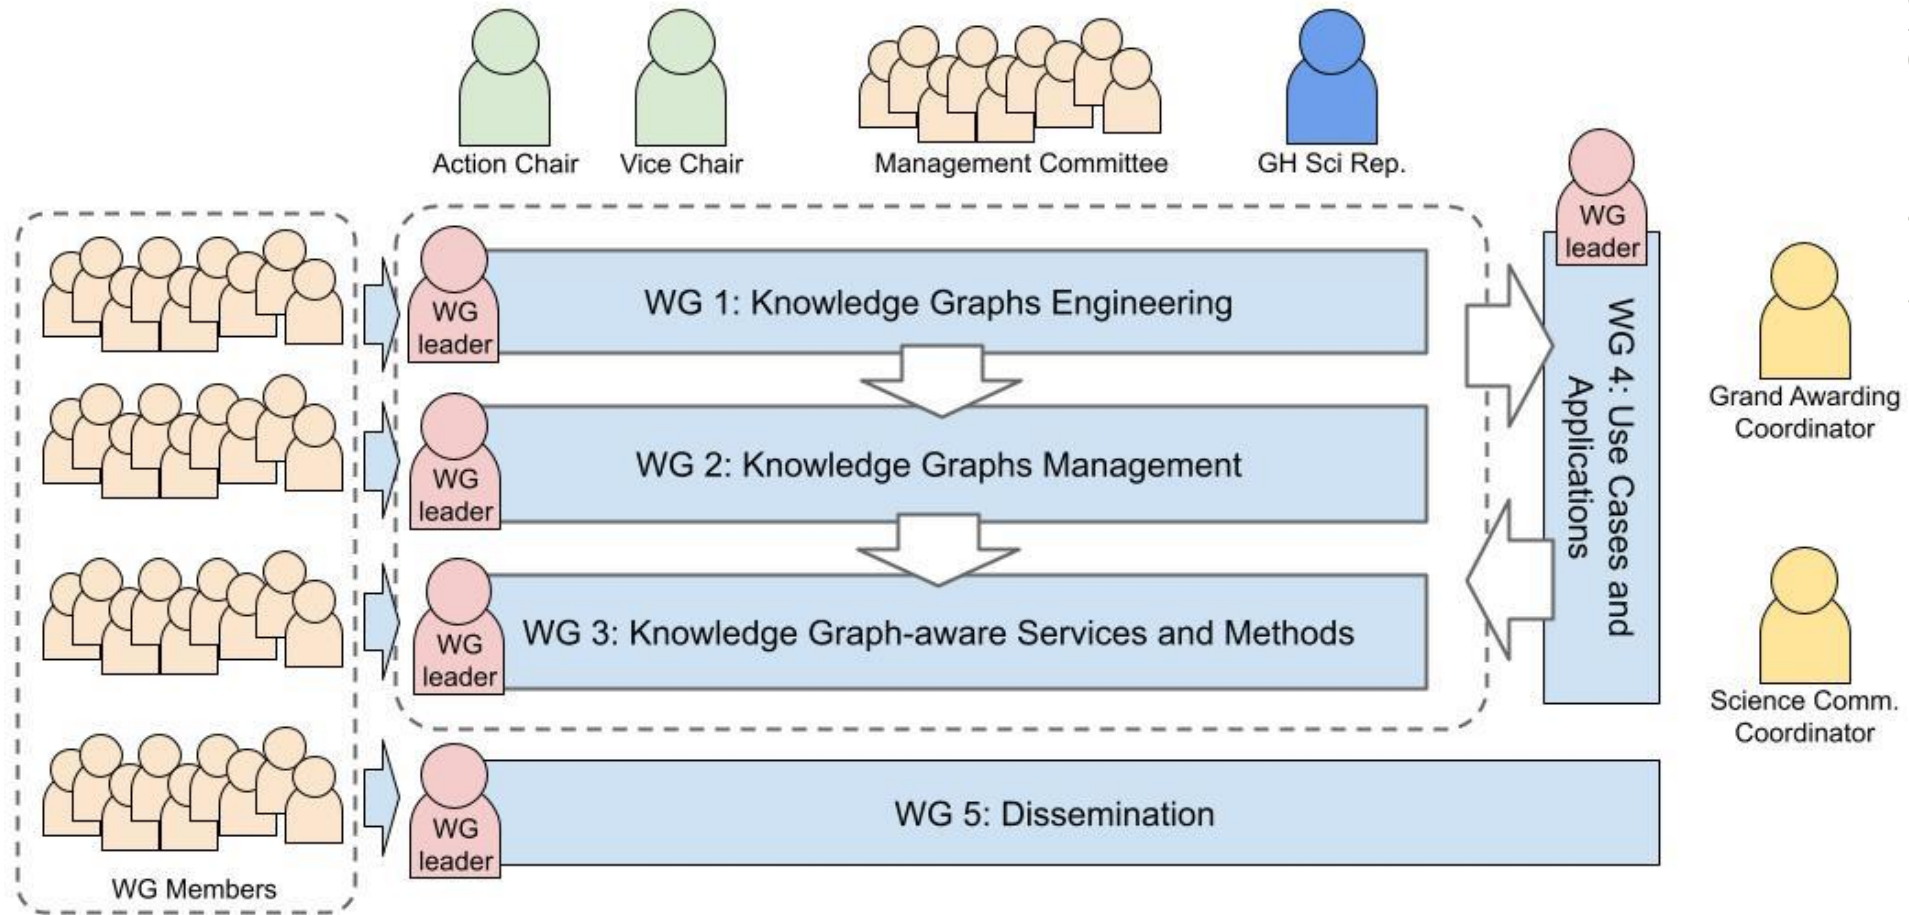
Action Chair

Vice Chair

Management Committee

GH Sci Rep.

WG leader

WG 1: Knowledge Graphs Engineering

WG leader

WG 2: Knowledge Graphs Management

WG leader

WG 3: Knowledge Graph-aware Services and Methods

WG leader

WG 4: Use Cases and Applications

Grand Awarding Coordinator

Science Comm. Coordinator

WG leader

WG 5: Dissemination

WG Members